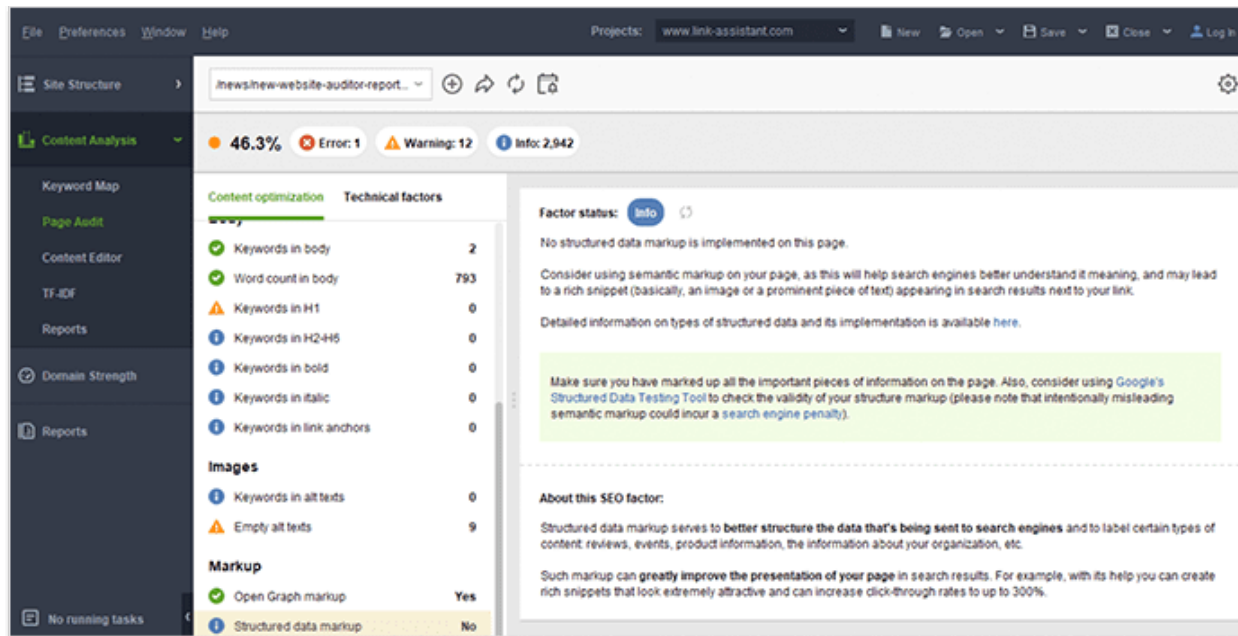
File Preferences Window Help

Projects: www.link-assistant.com

New Open Save Close Log in

Site Structure

Content Analysis

Keyword Map

Page Audit

Content Editor

TF-IDF

Reports

Domain Strength

Reports

No running tasks

/news/new-website-auditor-report...

46.3% Error: 1 Warning: 12 Info: 2,942

Content optimization Technical factors

Body

Keywords in body 2

Word count in body 793

Keywords in H1 0

Keywords in H2-H6 0

Keywords in bold 0

Keywords in italic 0

Keywords in link anchors 0

Images

Keywords in alt texts 0

Empty alt texts 9

Markup

Open Graph markup Yes

Structured data markup No

Factor status: Info

No structured data markup is implemented on this page.

Consider using semantic markup on your page, as this will help search engines better understand it meaning, and may lead to a rich snippet (basically, an image or a prominent piece of text) appearing in search results next to your link.

Detailed information on types of structured data and its implementation is available here.

Make sure you have marked up all the important pieces of information on the page. Also, consider using Google's Structured Data Testing Tool to check the validity of your structure markup (please note that intentionally misleading semantic markup could incur a search engine penalty).

About this SEO factor:

Structured data markup serves to better structure the data that's being sent to search engines and to label certain types of content: reviews, events, product information, the information about your organization, etc.

Such markup can greatly improve the presentation of your page in search results. For example, with its help you can create rich snippets that look extremely attractive and can increase click-through rates to up to 300%.